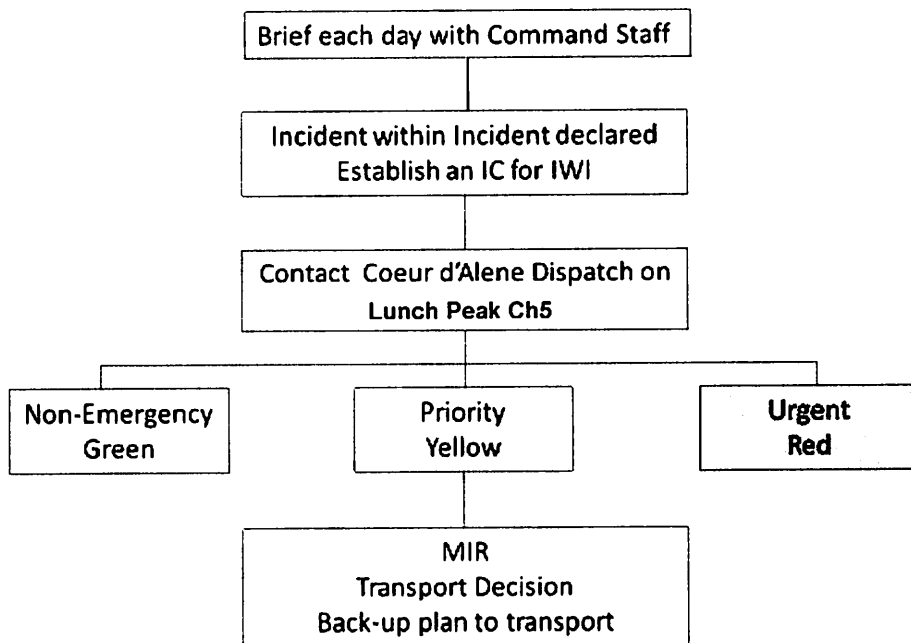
Brief each day with Command Staff

Incident within Incident declared
Establish an IC for IWI

Contact Coeur d'Alene Dispatch on
Lunch Peak Ch5

Non-Emergency
Green

Priority
Yellow

Urgent
Red

MIR
Transport Decision
Back-up plan to transport